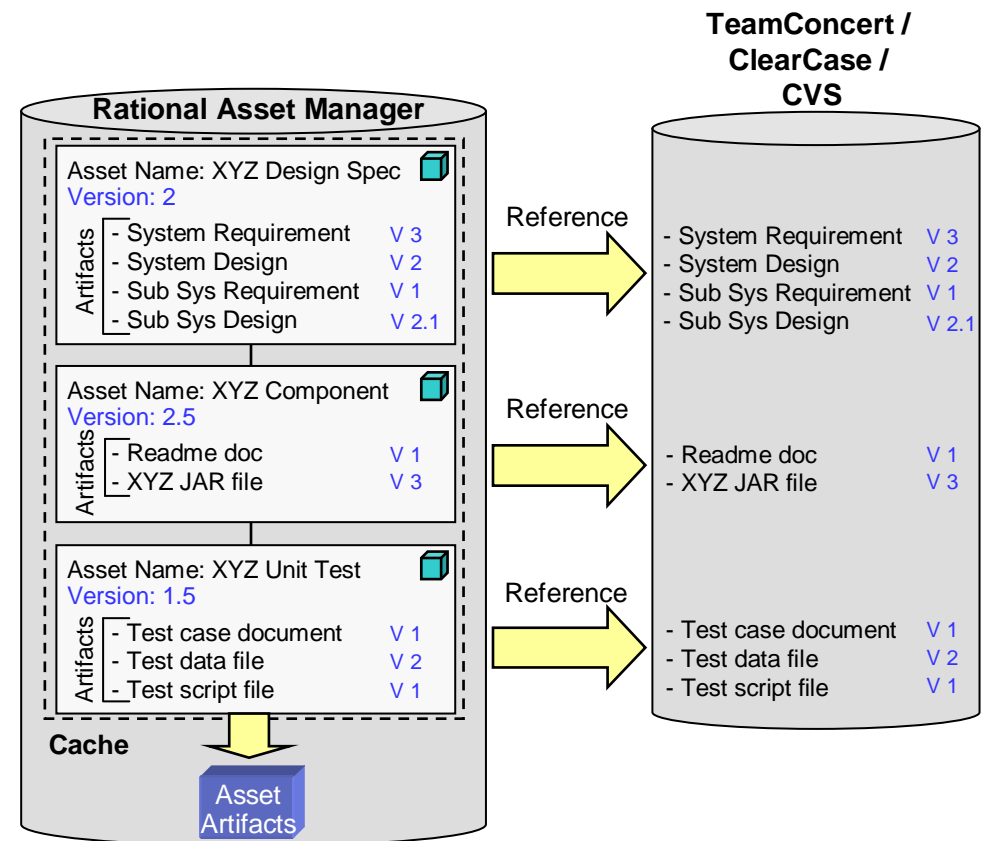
TeamConcert / ClearCase / CVS

Rational Asset Manager

Asset Name: XYZ Design Spec
Version: 2
Artifacts
- System Requirement V 3
- System Design V 2
- Sub Sys Requirement V 1
- Sub Sys Design V 2.1

Asset Name: XYZ Component
Version: 2.5
Artifacts
- Readme doc V 1
- XYZ JAR file V 3

Asset Name: XYZ Unit Test
Version: 1.5
Artifacts
- Test case document V 1
- Test data file V 2
- Test script file V 1

Cache

Asset Artifacts

Reference

Reference

Reference

- System Requirement V 3
- System Design V 2
- Sub Sys Requirement V 1
- Sub Sys Design V 2.1

- Readme doc V 1
- XYZ JAR file V 3

- Test case document V 1
- Test data file V 2
- Test script file V 1